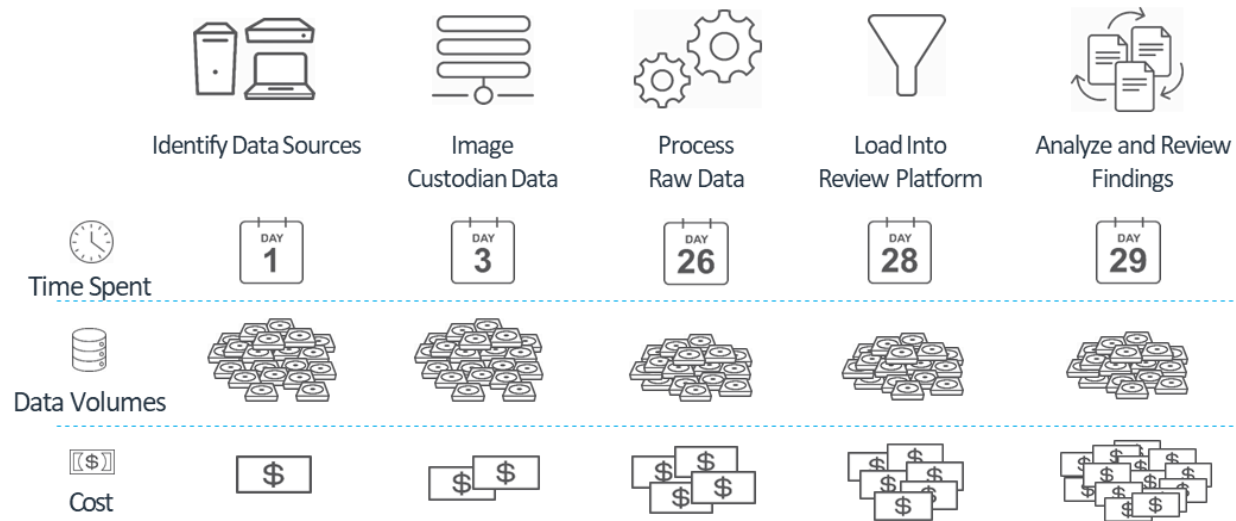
Identify Data Sources

Image Custodian Data

Process Raw Data

Load Into Review Platform

Analyze and Review Findings

Time Spent

DAY 1

DAY 3

DAY 26

DAY 28

DAY 29

Data Volumes

Cost

$

$ $

$ $ $ $

$ $ $ $ $ $

$ $ $ $ $ $ $ $ $ $